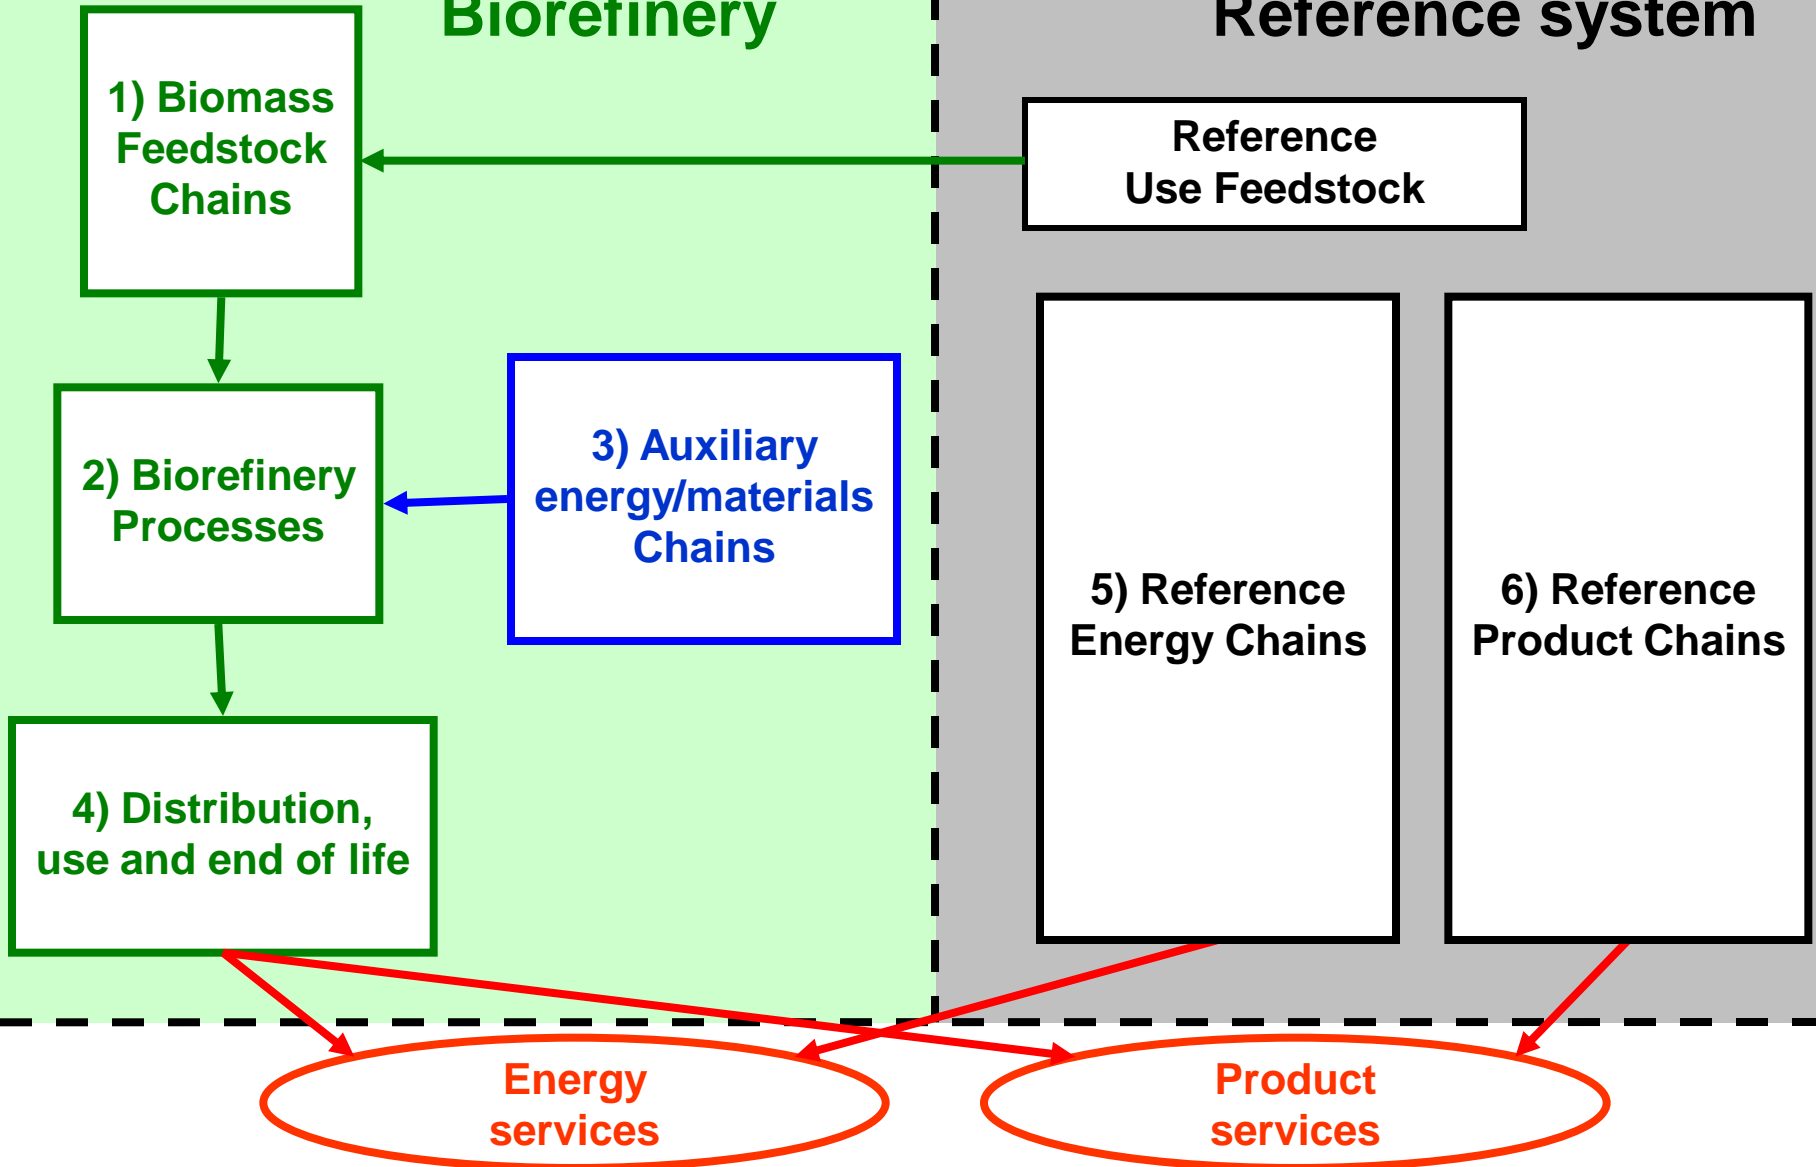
Biorefinery

Reference system

1) Biomass Feedstock Chains

Reference Use Feedstock

2) Biorefinery Processes

3) Auxiliary energy/materials Chains

5) Reference Energy Chains

6) Reference Product Chains

4) Distribution, use and end of life

Energy services

Product services